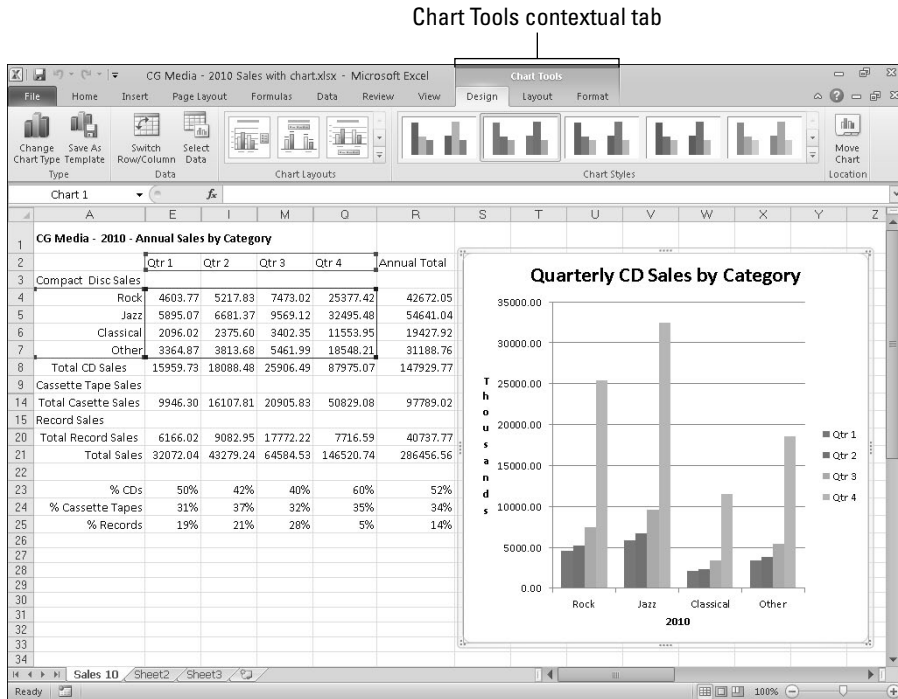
Chart Tools contextual tab

CG Media - 2010 Sales with chart.xlsx - Microsoft Excel

Chart Tools

File Home Insert Page Layout Formulas Data Review View Design Layout Format

Change Chart Type | Save As Template | Switch Row/Column | Select Data | Move Chart

Type | Data | Chart Layouts | Chart Styles | Location

Chart 1 $f_x$

| | A | E | I | M | Q | R |
|---|---|---|---|---|---|---|
| 1 | CG Media - 2010 - Annual Sales by Category | | | | | |
| 2 | | Qtr 1 | Qtr 2 | Qtr 3 | Qtr 4 | Annual Total |
| 3 | Compact Disc Sales | | | | | |
| 4 | Rock | 4603.77 | 5217.83 | 7473.02 | 25377.42 | 42672.05 |
| 5 | Jazz | 5895.07 | 6681.37 | 9569.12 | 32495.48 | 54641.04 |
| 6 | Classical | 2096.02 | 2375.60 | 3402.35 | 11553.95 | 19427.92 |
| 7 | Other | 3364.87 | 3813.68 | 5461.99 | 18548.21 | 31188.76 |
| 8 | Total CD Sales | 15959.73 | 18088.48 | 25906.49 | 87975.07 | 147929.77 |
| 9 | Cassette Tape Sales | | | | | |
| 14 | Total Casette Sales | 9946.30 | 16107.81 | 20905.83 | 50829.08 | 97789.02 |
| 15 | Record Sales | | | | | |
| 20 | Total Record Sales | 6166.02 | 9082.95 | 17772.22 | 7716.59 | 40737.77 |
| 21 | Total Sales | 32072.04 | 43279.24 | 64584.53 | 146520.74 | 286456.56 |
| 23 | % CDs | 50% | 42% | 40% | 60% | 52% |
| 24 | % Cassette Tapes | 31% | 37% | 32% | 35% | 34% |
| 25 | % Records | 19% | 21% | 28% | 5% | 14% |

Quarterly CD Sales by Category

35000.00
30000.00
25000.00
20000.00
15000.00
10000.00
5000.00
0.00

Thousands

Rock Jazz Classical Other

2010

Qtr 1
Qtr 2
Qtr 3
Qtr 4

Sales 10 Sheet2 Sheet3

Ready 100%